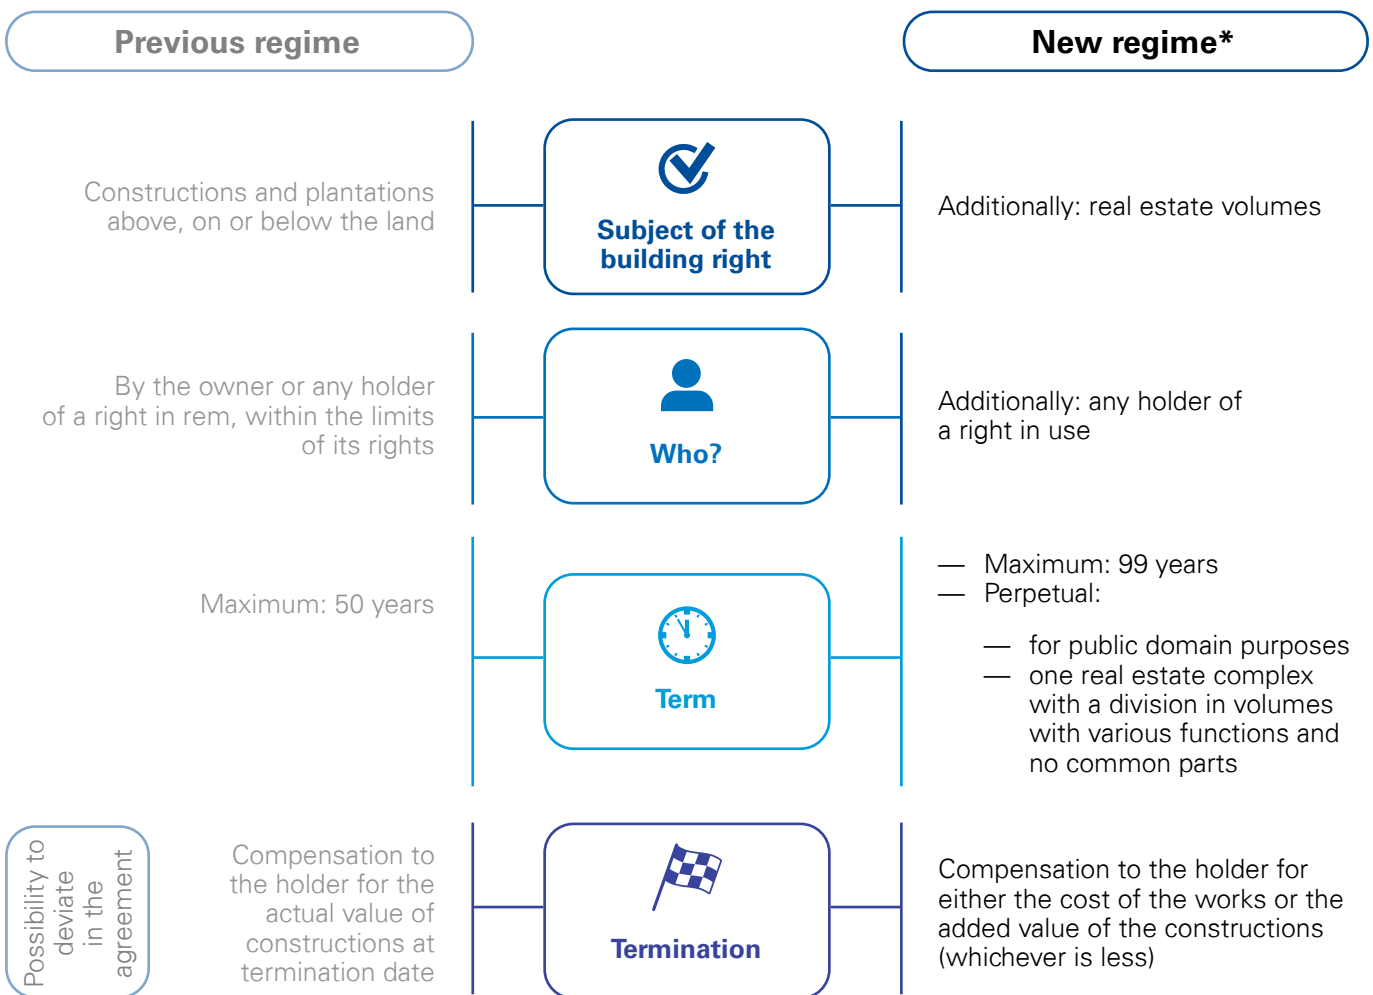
Previous regime

New regime*

Constructions and plantations above, on or below the land

Subject of the building right

Additionally: real estate volumes

By the owner or any holder of a right in rem, within the limits of its rights

Who?

Additionally: any holder of a right in use

Maximum: 50 years

Term

— Maximum: 99 years
— Perpetual:

— for public domain purposes
— one real estate complex with a division in volumes with various functions and no common parts

Possibility to deviate in the agreement

Compensation to the holder for the actual value of constructions at termination date

Termination

Compensation to the holder for either the cost of the works or the added value of the constructions (whichever is less)